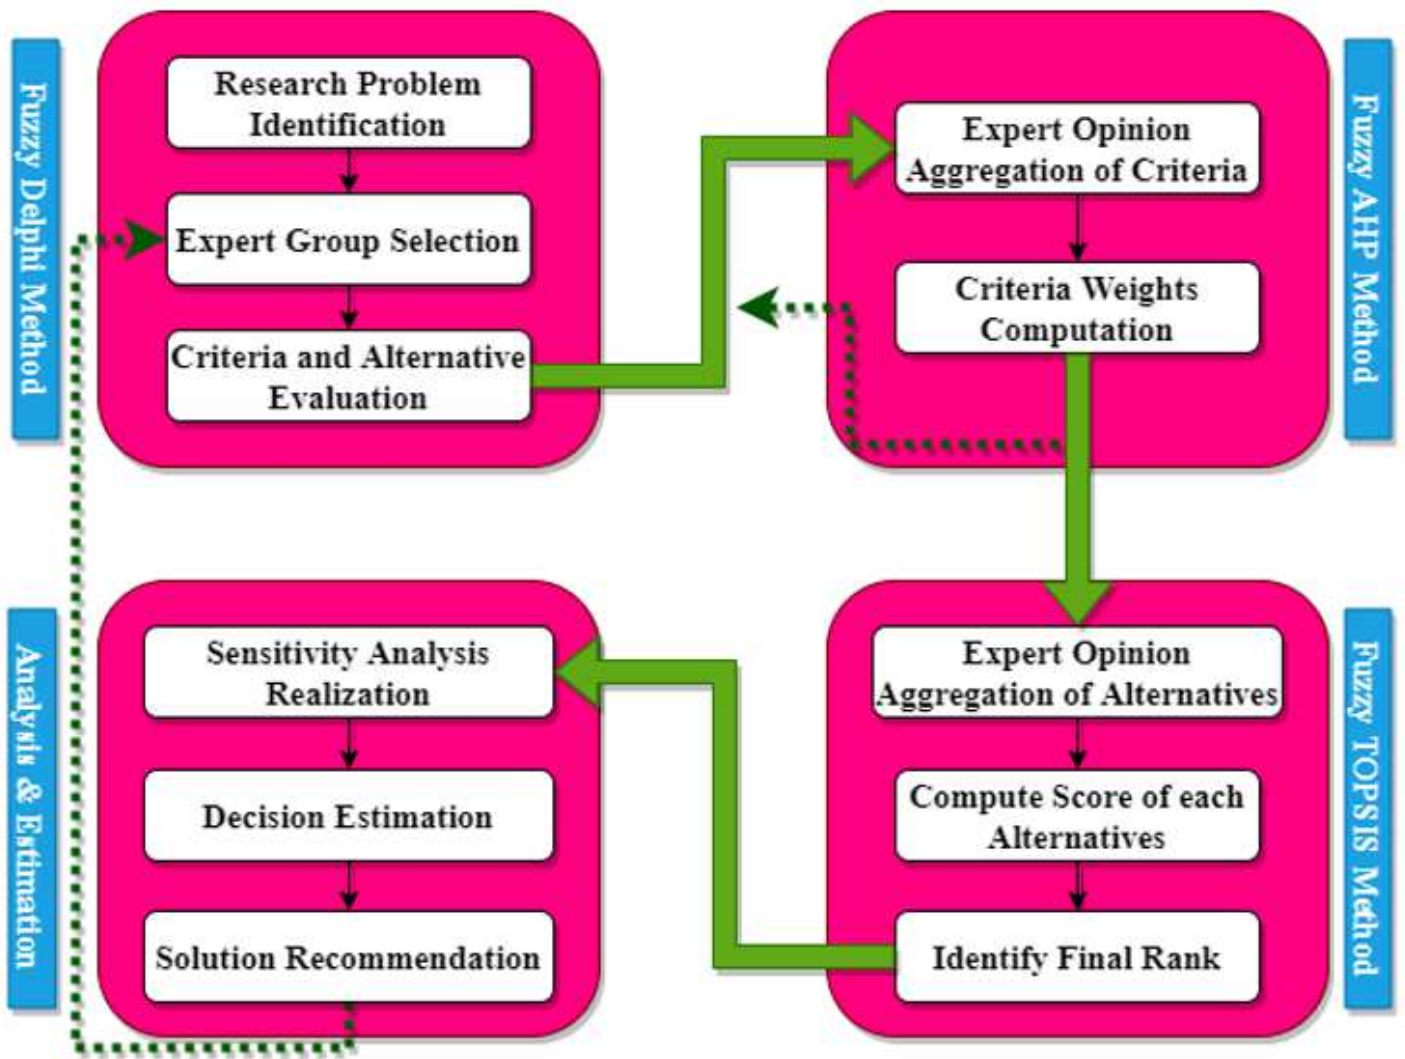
Fuzzy Delphi Method

Research Problem Identification

Expert Group Selection

Criteria and Alternative Evaluation

Expert Opinion Aggregation of Criteria

Criteria Weights Computation

Fuzzy AHP Method

Analysis & Estimation

Sensitivity Analysis Realization

Decision Estimation

Solution Recommendation

Expert Opinion Aggregation of Alternatives

Compute Score of each Alternatives

Identify Final Rank

Fuzzy TOPSIS Method